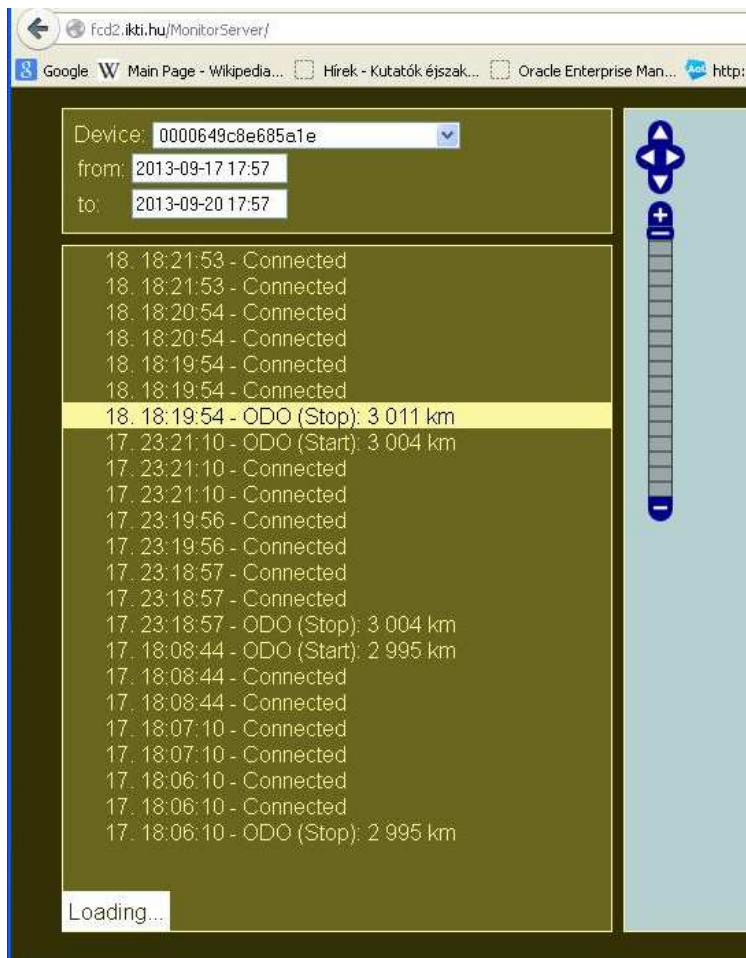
fcd2.ikti.hu/MonitorServer/

Google Main Page - Wikipedia... Hírek - Kutatók éjszak... Oracle Enterprise Man... http:

Device: 0000649c8e685a1e
from: 2013-09-17 17:57
to: 2013-09-20 17:57

18. 18:21:53 - Connected
18. 18:21:53 - Connected
18. 18:20:54 - Connected
18. 18:20:54 - Connected
18. 18:19:54 - Connected
18. 18:19:54 - Connected
18. 18:19:54 - ODO (Stop): 3 011 km
17. 23:21:10 - ODO (Start): 3 004 km
17. 23:21:10 - Connected
17. 23:21:10 - Connected
17. 23:19:56 - Connected
17. 23:19:56 - Connected
17. 23:18:57 - Connected
17. 23:18:57 - Connected
17. 23:18:57 - ODO (Stop): 3 004 km
17. 18:08:44 - ODO (Start): 2 995 km
17. 18:08:44 - Connected
17. 18:08:44 - Connected
17. 18:07:10 - Connected
17. 18:07:10 - Connected
17. 18:06:10 - Connected
17. 18:06:10 - Connected
17. 18:06:10 - ODO (Stop): 2 995 km

Loading...